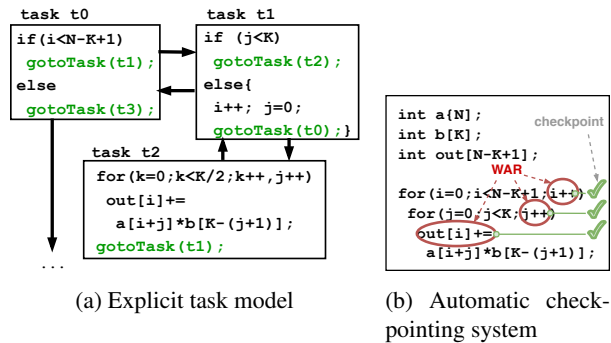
task t0
if(i<N-K+1)
gotoTask(t1);
else
gotoTask(t3);

...

task t1
if (j<K)
gotoTask(t2);
else{
i++; j=0;
gotoTask(t0);}

task t2
for(k=0;k<K/2;k++,j++)
out[i]+=
a[i+j]*b[K-(j+1)];
gotoTask(t1);

(a) Explicit task model

int a[N];
int b[K];
int out[N-K+1];
checkpoint
for(i=0;i<N-K+1;i++)
for(j=0;j<K;j++)
WAR
out[i]+=
a[i+j]*b[K-(j+1)];

(b) Automatic checkpointing system